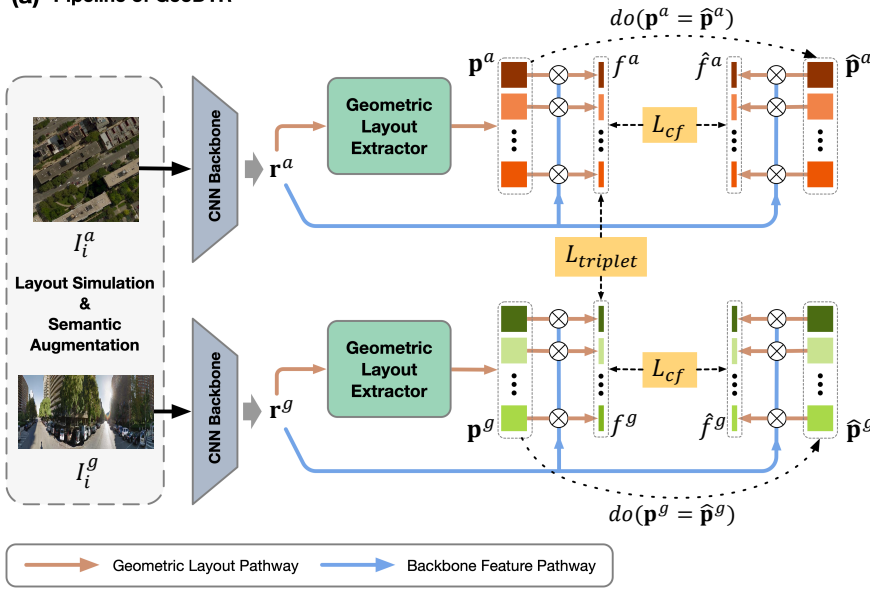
(a) Pipeline of GeoDTR

$do(\mathbf{p}^a = \hat{\mathbf{p}}^a)$

$\mathbf{p}^a$

$f^a$

$\hat{f}^a$

$\hat{\mathbf{p}}^a$

CNN Backbone

$\mathbf{r}^a$

Geometric Layout Extractor

$L_{cf}$

$I_i^a$

Layout Simulation & Semantic Augmentation

$L_{triplet}$

CNN Backbone

$\mathbf{r}^g$

Geometric Layout Extractor

$L_{cf}$

$\mathbf{p}^g$

$f^g$

$\hat{f}^g$

$\hat{\mathbf{p}}^g$

$I_i^g$

$do(\mathbf{p}^g = \hat{\mathbf{p}}^g)$

Geometric Layout Pathway

Backbone Feature Pathway